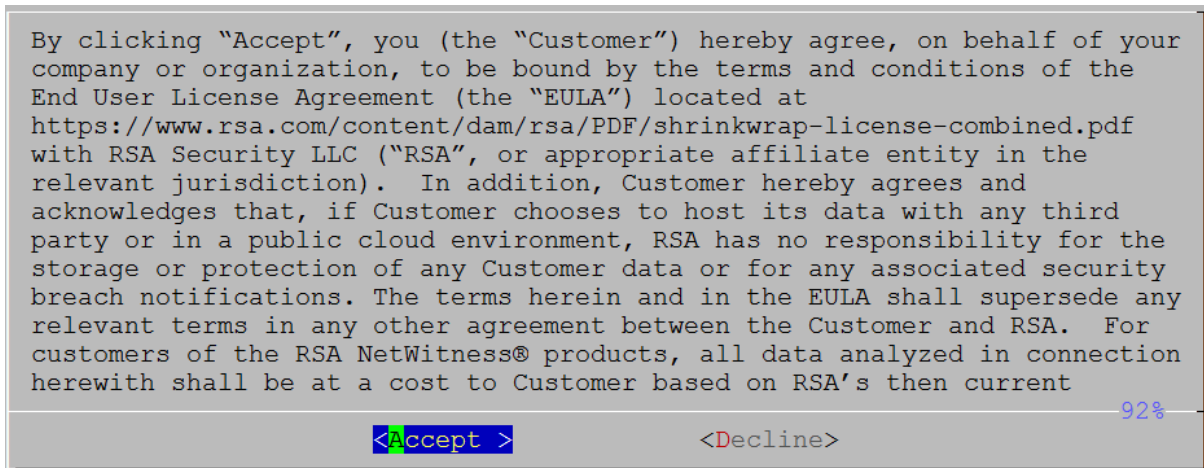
By clicking “Accept”, you (the “Customer”) hereby agree, on behalf of your company or organization, to be bound by the terms and conditions of the End User License Agreement (the “EULA”) located at https://www.rsa.com/content/dam/rsa/PDF/shrinkwrap-license-combined.pdf with RSA Security LLC (“RSA”, or appropriate affiliate entity in the relevant jurisdiction). In addition, Customer hereby agrees and acknowledges that, if Customer chooses to host its data with any third party or in a public cloud environment, RSA has no responsibility for the storage or protection of any Customer data or for any associated security breach notifications. The terms herein and in the EULA shall supersede any relevant terms in any other agreement between the Customer and RSA. For customers of the RSA NetWitness® products, all data analyzed in connection herewith shall be at a cost to Customer based on RSA’s then current

92%

<Accept >

<Decline>